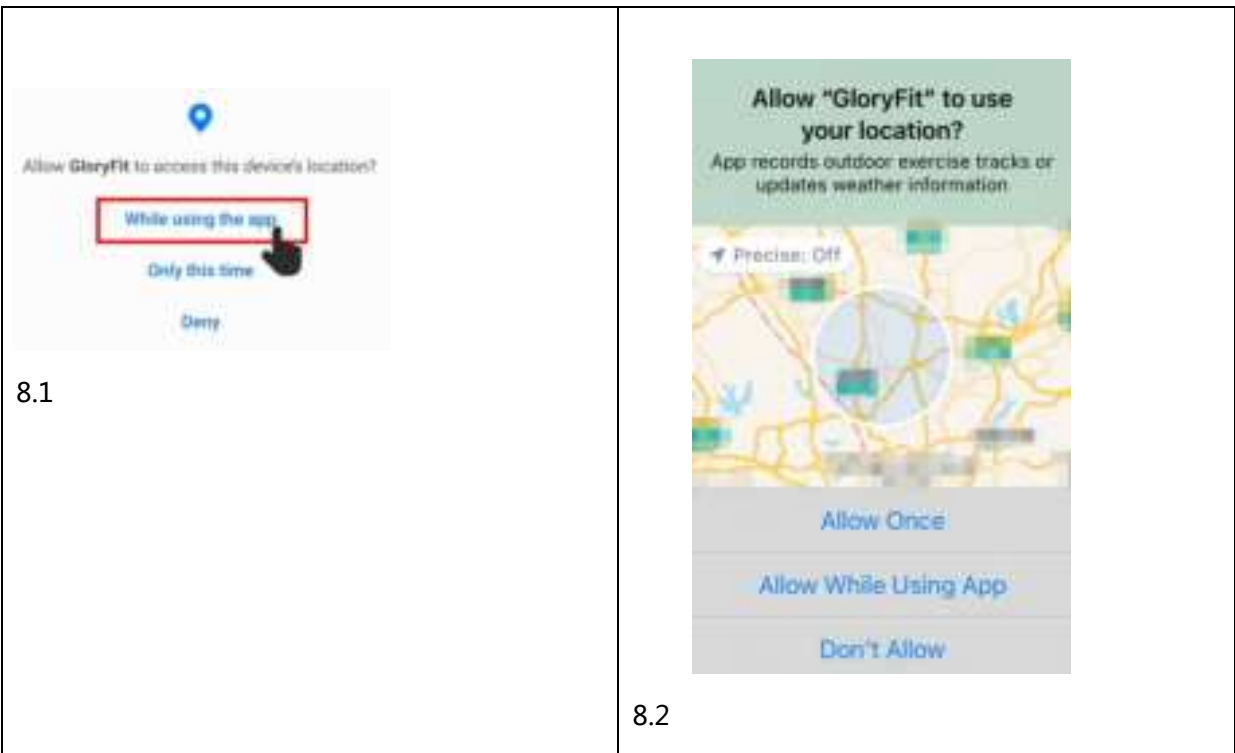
| Allow GloryFit to access this device's location?<br>While using the app<br>Only this time<br>Deny<br>8.1 | Allow "GloryFit" to use your location?<br>App records outdoor exercise tracks or updates weather information<br>Precise: Off<br>Allow Once<br>Allow While Using App<br>Don't Allow<br>8.2 |
|---|---|